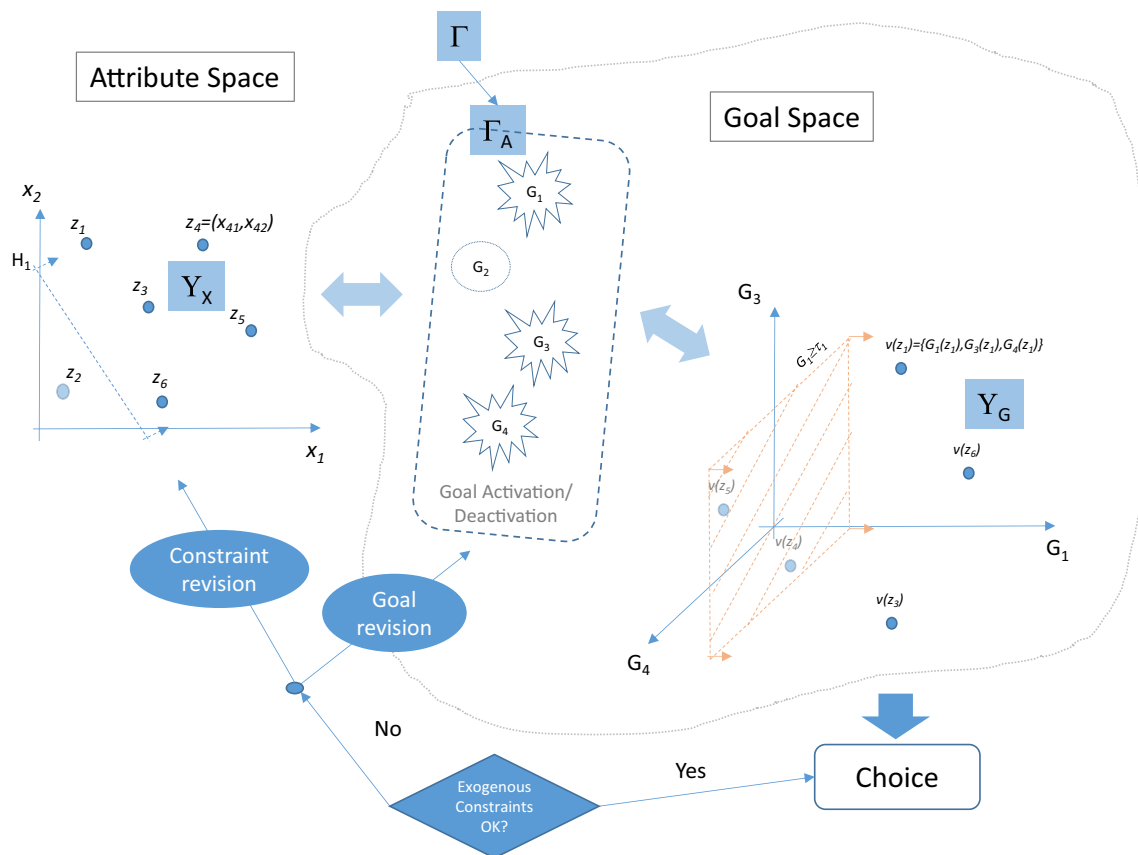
Attribute Space

$\Gamma$

$\Gamma_A$

Goal Space

$x_2$

$z_1$

$z_4=(x_{41},x_{42})$

$H_1$

$z_3$

$Y_X$

$z_5$

$z_2$

$z_6$

$x_1$

$G_1$

$G_2$

$G_3$

$G_4$

Goal Activation/ Deactivation

$G_3$

$G_1 \geq \tau_1$

$v(z_1)=\{G_1(z_1),G_3(z_1),G_4(z_1)\}$

$Y_G$

$v(z_6)$

$v(z_5)$

$v(z_4)$

$G_1$

$v(z_3)$

$G_4$

Constraint revision

Goal revision

No

Yes

Exogenous Constraints OK?

Choice